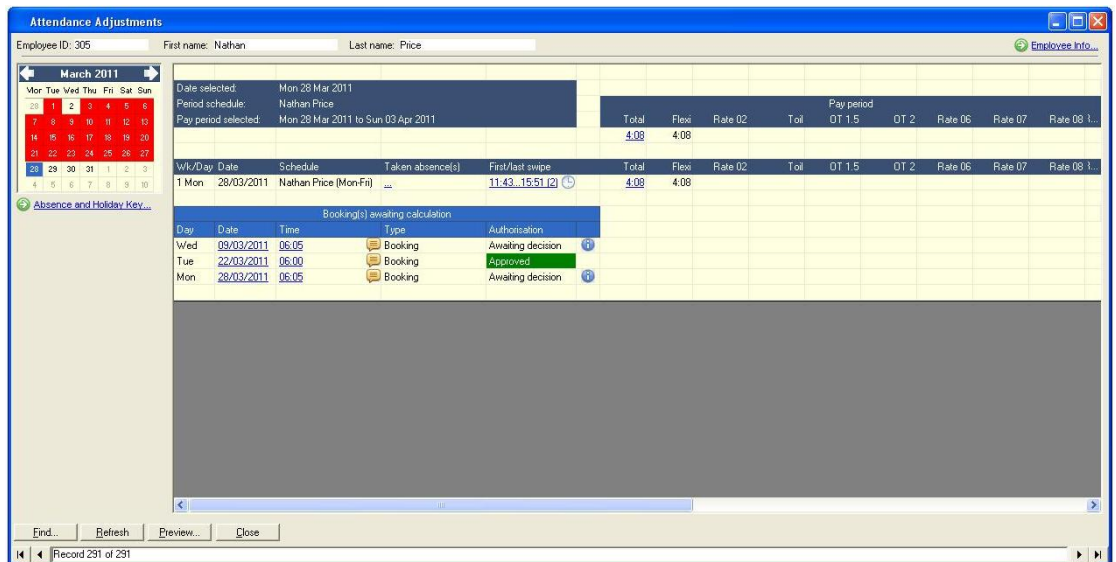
Attendance Adjustments

Employee ID: 305 First name: Nathan Last name: Price Employee Info...

March 2011

| Mon | Tue | Wed | Thu | Fri | Sat | Sun |
|---|---|---|---|---|---|---|
| 28 | 1 | 2 | 3 | 4 | 5 | 6 |
| 7 | 8 | 9 | 10 | 11 | 12 | 13 |
| 14 | 15 | 16 | 17 | 18 | 19 | 20 |
| 21 | 22 | 23 | 24 | 25 | 26 | 27 |
| 28 | 29 | 30 | 31 | 1 | 2 | 3 |
| 4 | 5 | 6 | 7 | 8 | 9 | 10 |

Absence and Holiday Key...

Date selected: Mon 28 Mar 2011
Period schedule: Nathan Price
Pay period selected: Mon 28 Mar 2011 to Sun 03 Apr 2011

Pay period

| Total | Flexi | Rate 02 | Toil | OT 1.5 | OT 2 | Rate 06 | Rate 07 | Rate 08 |
|---|---|---|---|---|---|---|---|---|
| 4:08 | 4:08 | | | | | | | |

| Wk/Day | Date | Schedule | Taken absence(s) | First/last swipe | Total | Flexi | Rate 02 | Toil | OT 1.5 | OT 2 | Rate 06 | Rate 07 | Rate 08 |
|---|---|---|---|---|---|---|---|---|---|---|---|---|---|
| 1 Mon | 28/03/2011 | Nathan Price (Mon-Fri) | ... | 11:43...15:51 (2) | 4:08 | 4:08 | | | | | | | |

Booking(s) awaiting calculation

| Day | Date | Time | Type | Authorisation |
|---|---|---|---|---|
| Wed | 09/03/2011 | 06:05 | Booking | Awaiting decision |
| Tue | 22/03/2011 | 06:00 | Booking | Approved |
| Mon | 28/03/2011 | 06:05 | Booking | Awaiting decision |

Find... Refresh Preview... Close

Record 291 of 291